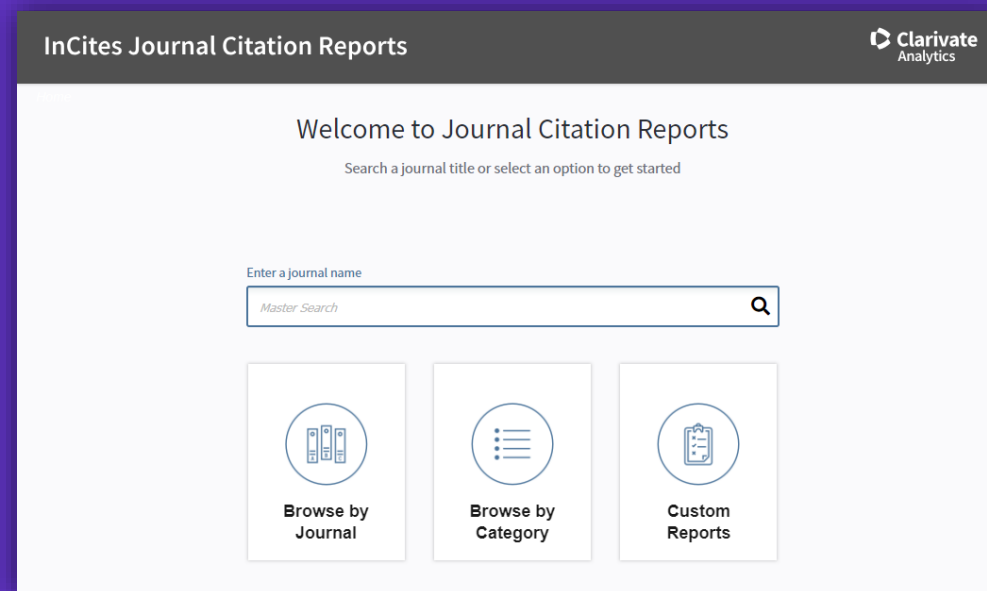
InCites Journal Citation Reports

Clarivate Analytics

Welcome to Journal Citation Reports

Search a journal title or select an option to get started

Enter a journal name

Master Search

Browse by Journal

Browse by Category

Custom Reports